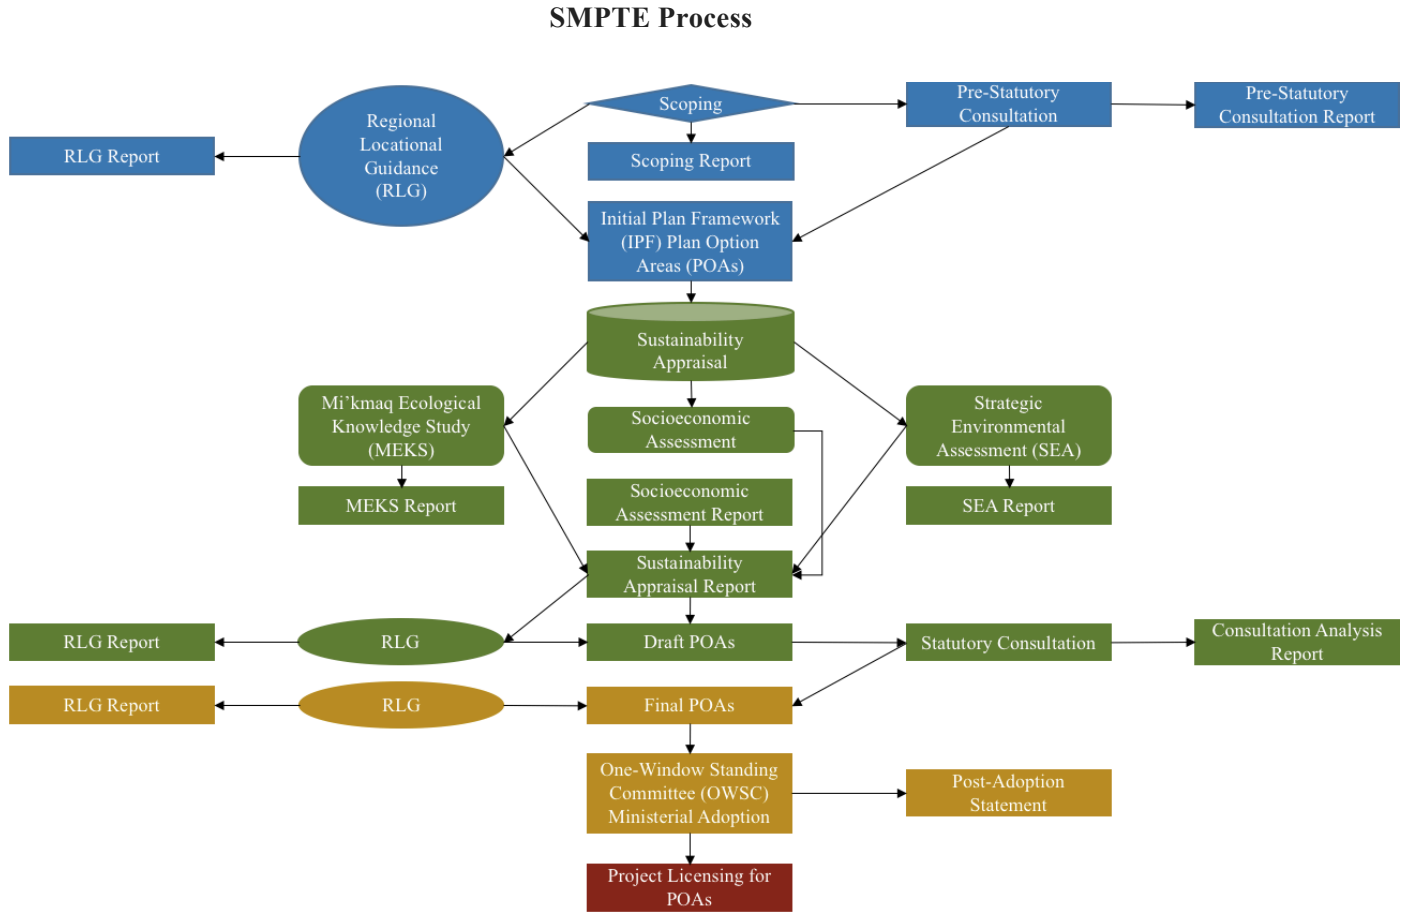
SMPTE Process

RLG Report

Regional Locational Guidance (RLG)

Scoping

Scoping Report

Pre-Statutory Consultation

Pre-Statutory Consultation Report

Initial Plan Framework (IPF) Plan Option Areas (POAs)

Sustainability Appraisal

Mi’kmaq Ecological Knowledge Study (MEKS)

MEKS Report

Socioeconomic Assessment

Socioeconomic Assessment Report

Strategic Environmental Assessment (SEA)

SEA Report

Sustainability Appraisal Report

RLG Report

RLG

Draft POAs

Statutory Consultation

Consultation Analysis Report

RLG Report

RLG

Final POAs

One-Window Standing Committee (OWSC) Ministerial Adoption

Post-Adoption Statement

Project Licensing for POAs